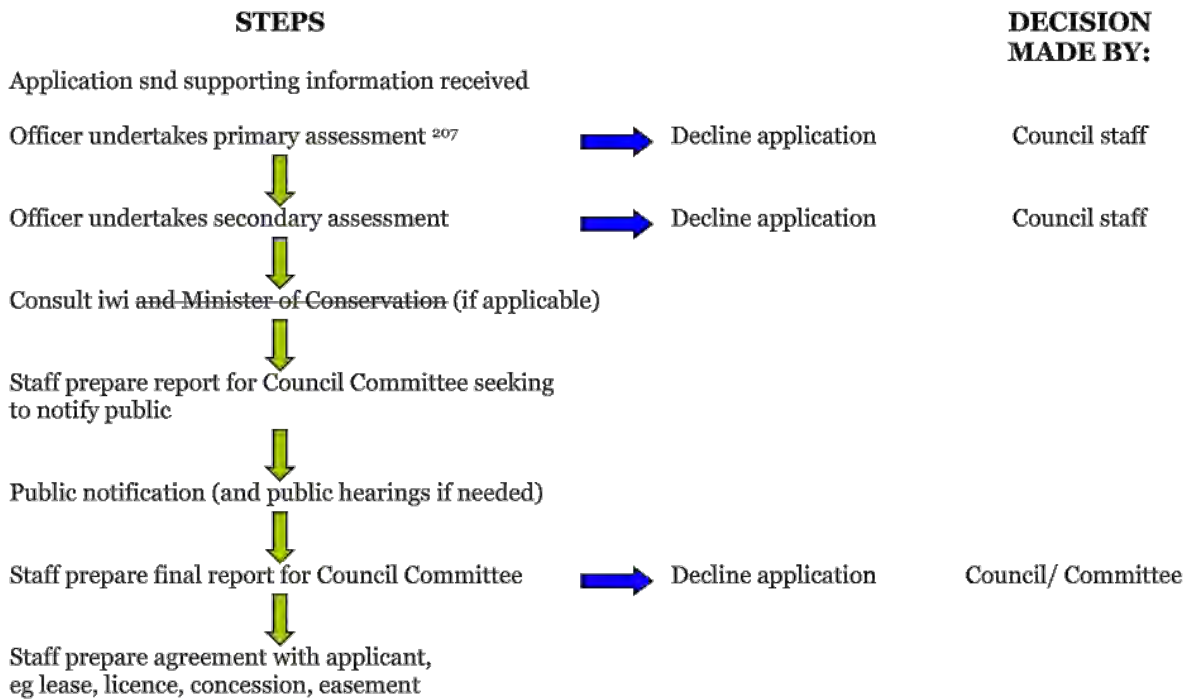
STEPS

DECISION MADE BY:

Application snd supporting information received

Officer undertakes primary assessment $^{207}$

Decline application

Council staff

Officer undertakes secondary assessment

Decline application

Council staff

Consult iwi ~~and Minister of Conservation~~ (if applicable)

Staff prepare report for Council Committee seeking to notify public

Public notification (and public hearings if needed)

Staff prepare final report for Council Committee

Decline application

Council/ Committee

Staff prepare agreement with applicant, eg lease, licence, concession, easement